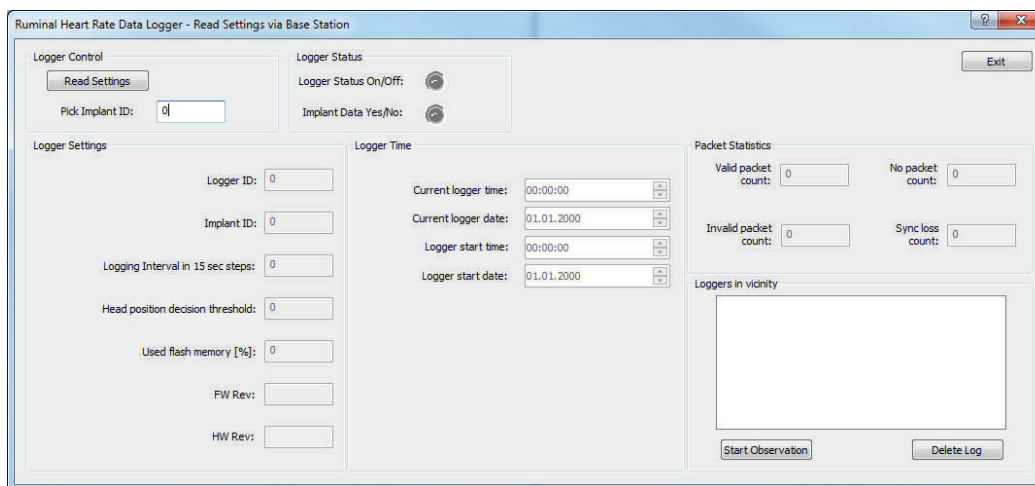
Ruminal Heart Rate Data Logger - Read Settings via Base Station

?
X

Logger Control
Read Settings
Pick Implant ID: 0

Logger Status
Logger Status On/Off:
Implant Data Yes/No:

Exit

Logger Settings
Logger ID: 0
Implant ID: 0
Logging Interval in 15 sec steps: 0
Head position decision threshold: 0
Used flash memory [%]: 0
FW Rev:
HW Rev:

Logger Time
Current logger time: 00:00:00
Current logger date: 01.01.2000
Logger start time: 00:00:00
Logger start date: 01.01.2000

Packet Statistics
Valid packet count: 0
No packet count: 0
Invalid packet count: 0
Sync loss count: 0

Loggers in vicinity

Start Observation
Delete Log